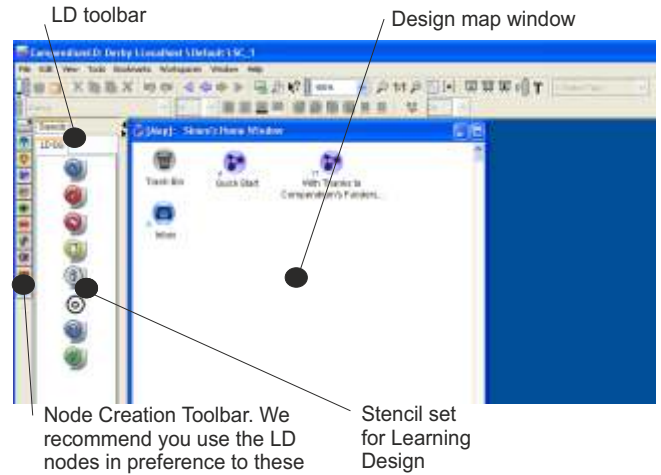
LD toolbar

Design map window

Compendium LD: Derby Localhost \ Default \ SC_1

File Edit View Tools Bookmarks Workspaces Window Help

[Map]: Simon's Home Window

Trash Bin

Quick Start

With Thanks to Compendium's Funders...

Inbox

Node Creation Toolbar. We recommend you use the LD nodes in preference to these

Stencil set for Learning Design